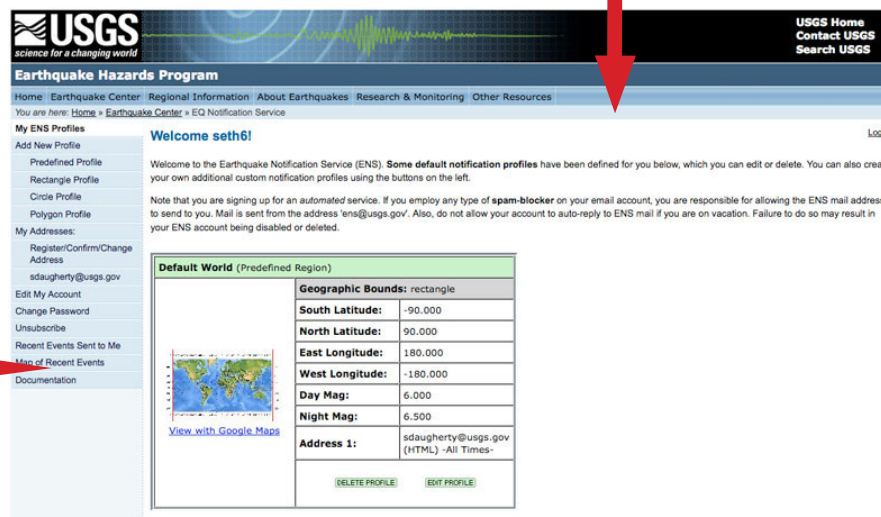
USGS
science for a changing world

USGS Home
Contact USGS
Search USGS

Earthquake Hazards Program

Home | Earthquake Center | Regional Information | About Earthquakes | Research & Monitoring | Other Resources

You are here: Home » Earthquake Center » EQ Notification Service

My ENS Profiles
Add New Profile
Predefined Profile
Rectangle Profile
Circle Profile
Polygon Profile
My Addresses:
Register/Confirm/Change Address
sdaugherty@usgs.gov
Edit My Account
Change Password
Unsubscribe
Recent Events Sent to Me
Map of Recent Events
Documentation

Welcome seth6!

Log

Welcome to the Earthquake Notification Service (ENS). Some default notification profiles have been defined for you below, which you can edit or delete. You can also crea your own additional custom notification profiles using the buttons on the left.

Note that you are signing up for an automated service. If you employ any type of spam-blocker on your email account, you are responsible for allowing the ENS mail addres to send to you. Mail is sent from the address 'ens@usgs.gov'. Also, do not allow your account to auto-reply to ENS mail if you are on vacation. Failure to do so may result in your ENS account being disabled or deleted.

Default World (Predefined Region)

| Geographic Bounds: | rectangle |
|---|---|
| South Latitude: | -90.000 |
| North Latitude: | 90.000 |
| East Longitude: | 180.000 |
| West Longitude: | -180.000 |
| Day Mag: | 6.000 |
| Night Mag: | 6.500 |
| Address 1: | sdaugherty@usgs.gov (HTML) -All Times- |

View with Google Maps

DELETE PROFILE
EDIT PROFILE